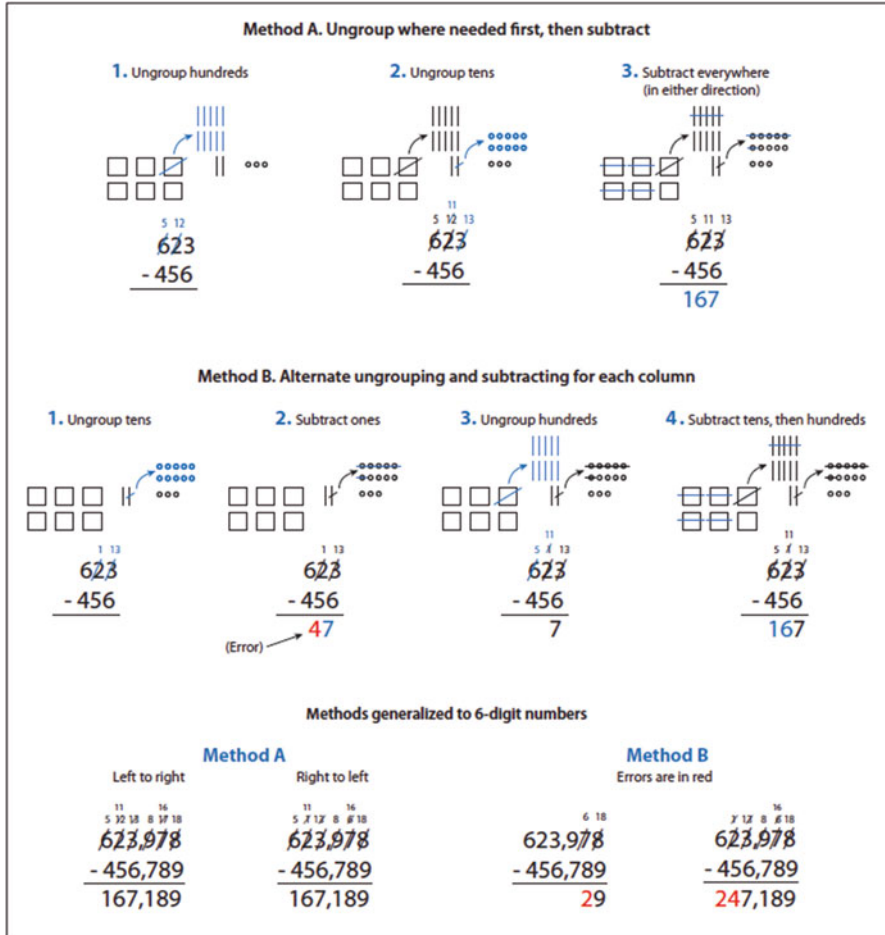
Method A. Ungroup where needed first, then subtract

1. Ungroup hundreds

5 12
623
- 456

2. Ungroup tens

11
5 12 13
623
- 456

3. Subtract everywhere (in either direction)

5 11 13
623
- 456
167

Method B. Alternate ungrouping and subtracting for each column

1. Ungroup tens

1 13
623
- 456

2. Subtract ones

1 13
623
- 456
47

(Error)

3. Ungroup hundreds

11
5 1 13
623
- 456
7

4. Subtract tens, then hundreds

11
5 1 13
623
- 456
167

Methods generalized to 6-digit numbers

Method A

Left to right

11 16
5 12 13 8 17 18
623,978
- 456,789
167,189

Right to left

11 16
5 1 12 8 7 18
623,978
- 456,789
167,189

Method B

Errors are in red

6 18
623,978
- 456,789
29

16
1 12 8 6 18
623,978
- 456,789
247,189